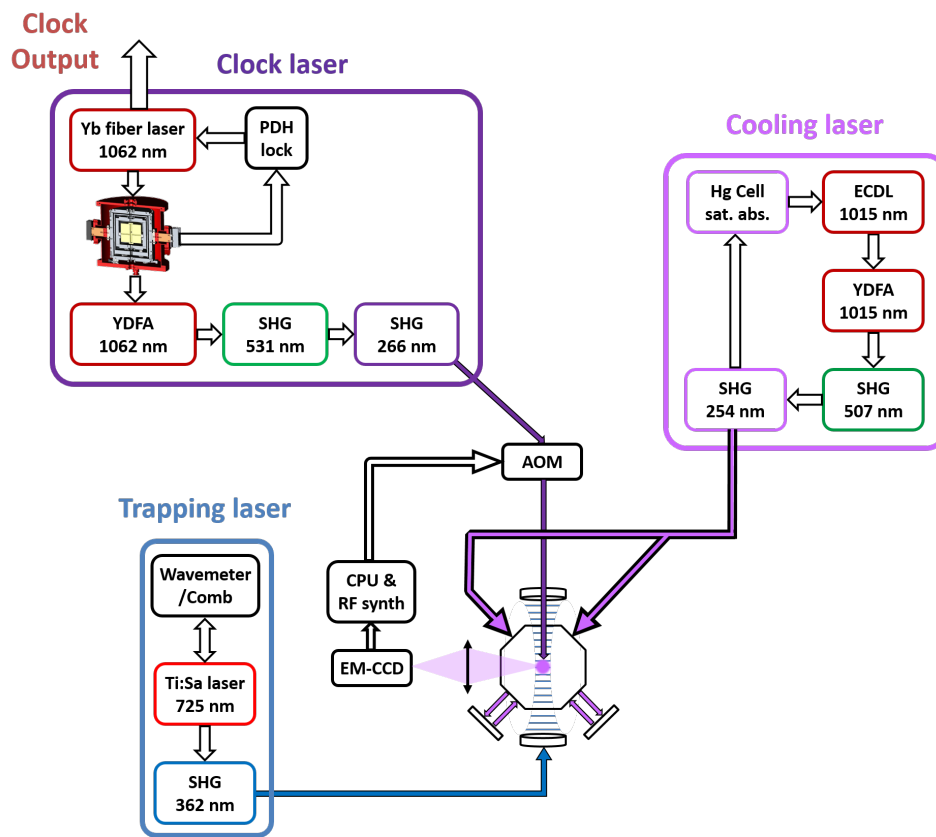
Clock Output

Clock laser

Yb fiber laser 1062 nm

PDH lock

YDFA 1062 nm

SHG 531 nm

SHG 266 nm

Cooling laser

Hg Cell sat. abs.

ECDL 1015 nm

YDFA 1015 nm

SHG 254 nm

SHG 507 nm

AOM

Trapping laser

Wavemeter /Comb

Ti:Sa laser 725 nm

SHG 362 nm

CPU & RF synth

EM-CCD